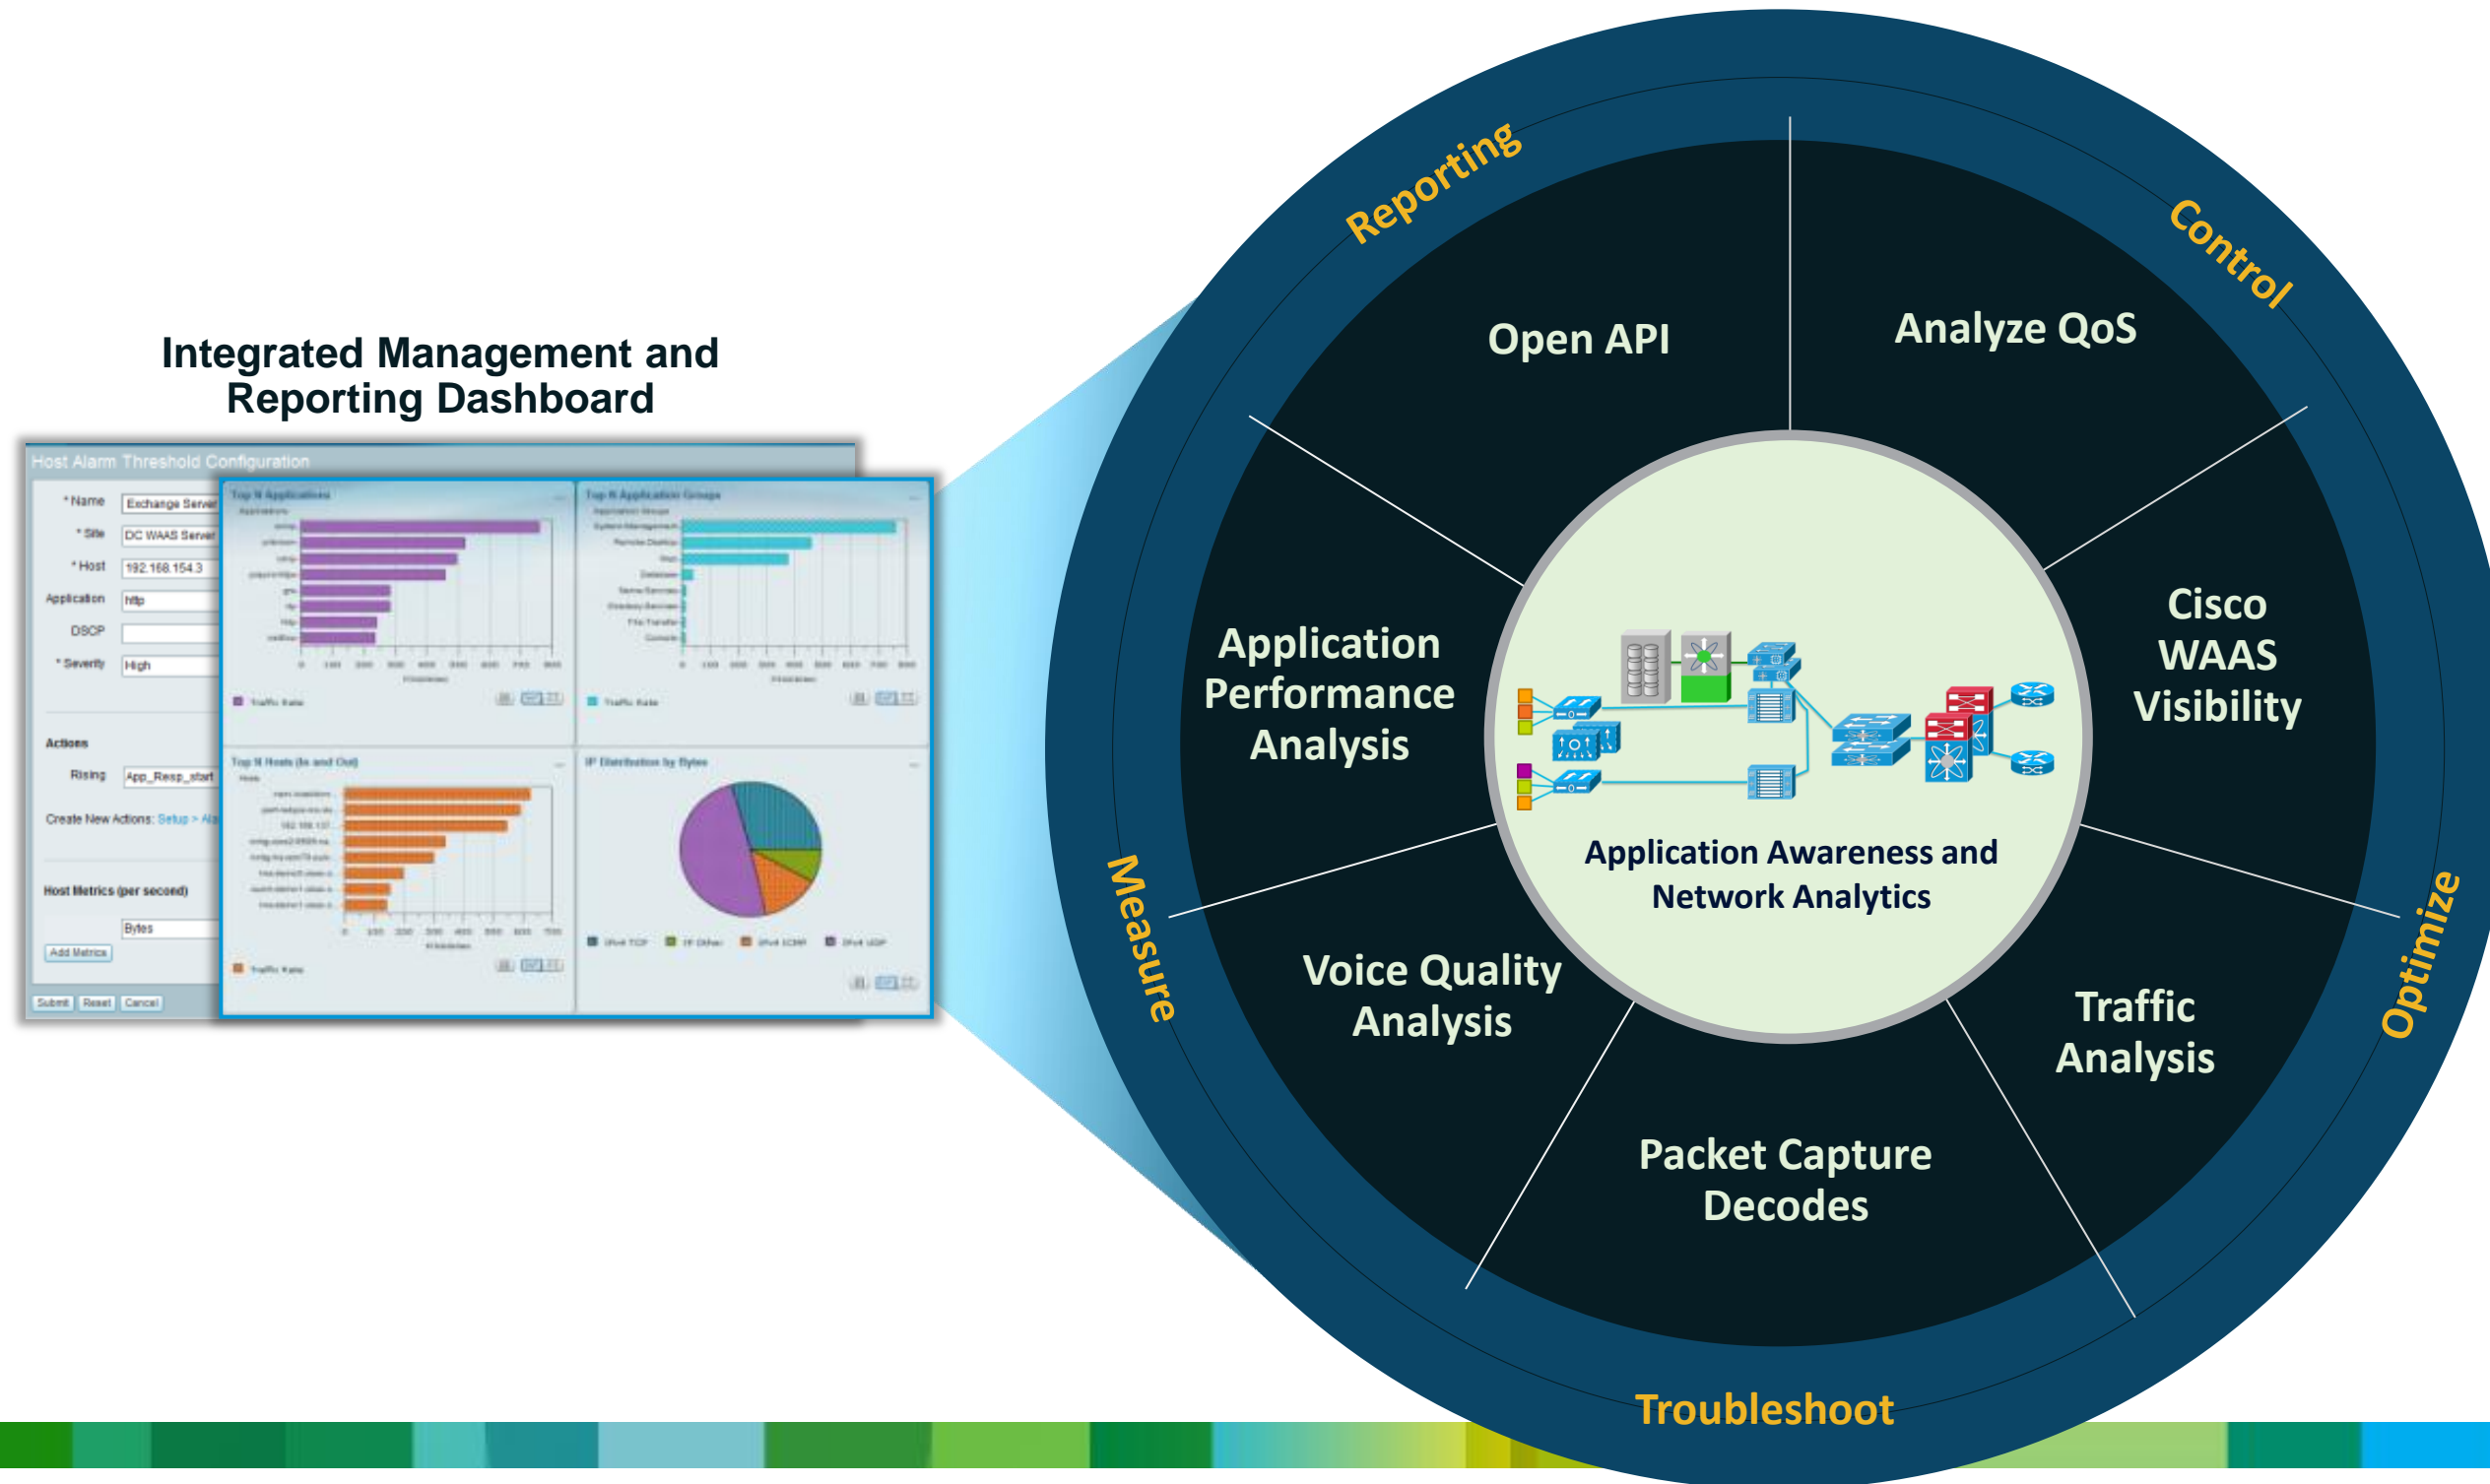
Integrated Management and Reporting Dashboard

Host Alarm Threshold Configuration

* Name Exchange Server
* Site DC WAAS Server
* Host 192.168.154.3
Application http
DSCP
* Severity High

Actions
Rising App_Resp_start
Create New Actions: Setup > Ala

Host Metrics (per second)
Bytes
Add Metrics

Submit Reset Cancel

Top N Applications
Top N Application Groups
Top N Hosts (In and Out)
IP Distribution by Bytes

Reporting
Control
Optimize
Troubleshoot
Measure

Open API
Analyze QoS
Cisco WAAS Visibility
Traffic Analysis
Packet Capture Decodes
Voice Quality Analysis
Application Performance Analysis

Application Awareness and Network Analytics